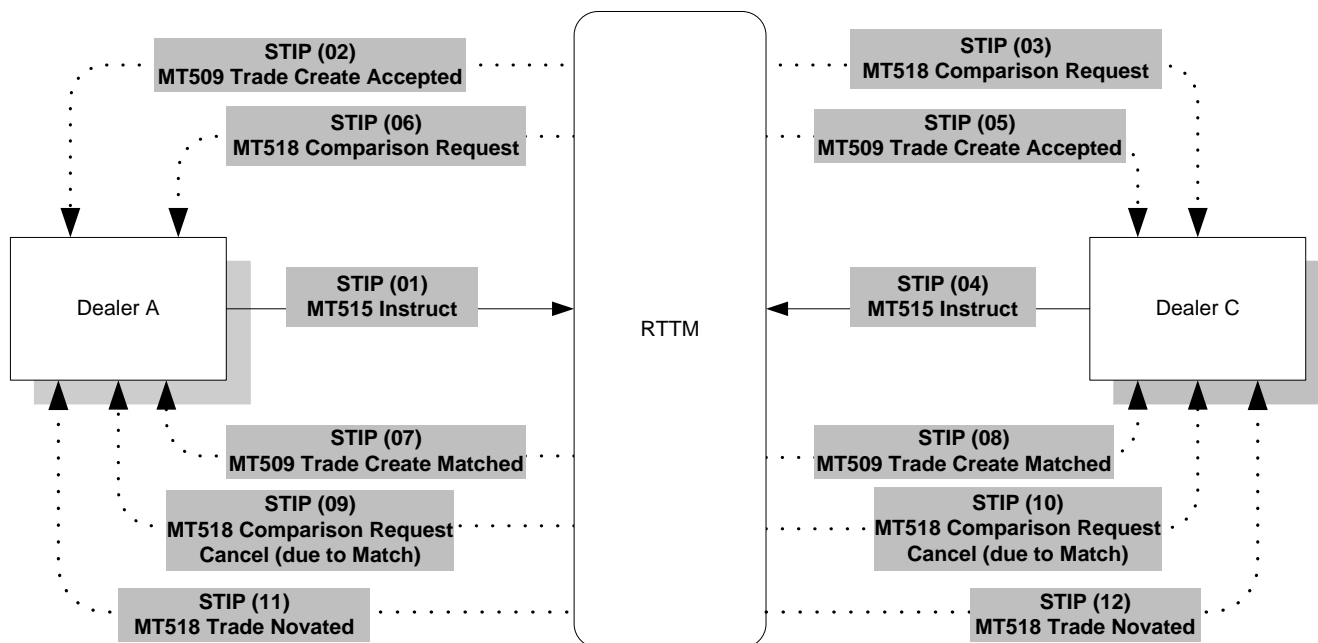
STIP (02)
MT509 Trade Create Accepted

STIP (03)
MT518 Comparison Request

STIP (06)
MT518 Comparison Request

STIP (05)
MT509 Trade Create Accepted

Dealer A

STIP (01)
MT515 Instruct

RTTM

STIP (04)
MT515 Instruct

Dealer C

STIP (07)
MT509 Trade Create Matched

STIP (08)
MT509 Trade Create Matched

STIP (09)
MT518 Comparison Request Cancel (due to Match)

STIP (10)
MT518 Comparison Request Cancel (due to Match)

STIP (11)
MT518 Trade Novated

STIP (12)
MT518 Trade Novated